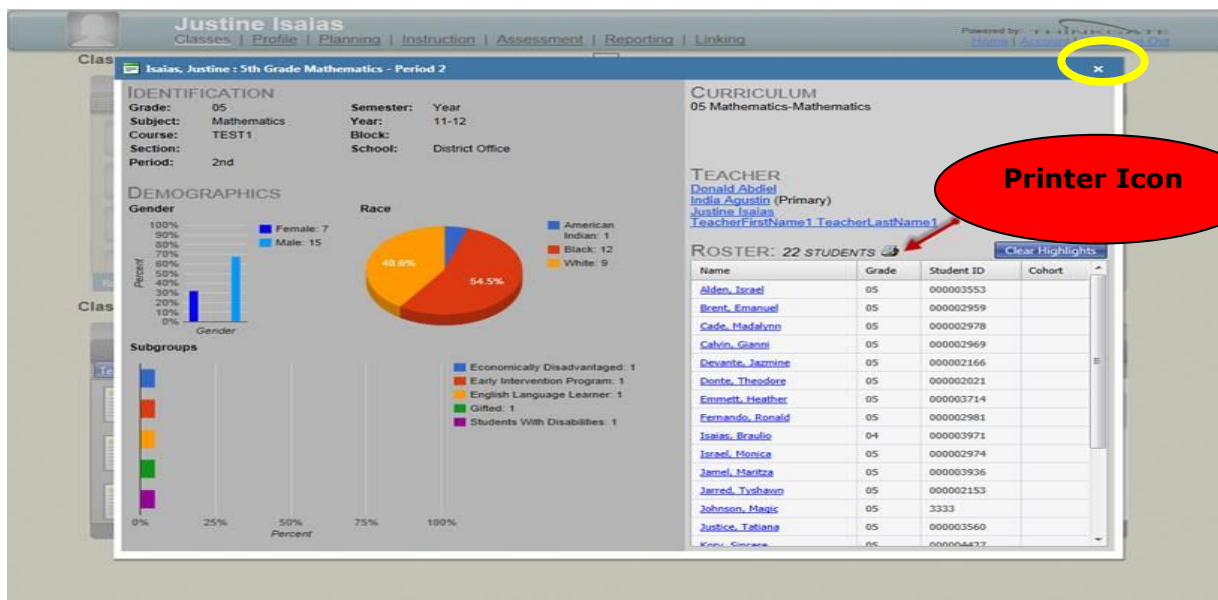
Justine Isaias
Classes | Profile | Planning | Instruction | Assessment | Reporting | Linking

Powered by: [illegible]
Home | Account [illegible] Out

Clas

Isaias, Justine : 5th Grade Mathematics - Period 2

×

IDENTIFICATION

Grade: 05
Subject: Mathematics
Course: TEST1
Section:
Period: 2nd

Semester: Year
Year: 11-12
Block:
School: District Office

DEMOGRAPHICS

Gender

100%
90%
80%
70%
60%
50%
40%
30%
20%
10%
0%

Percent

Gender

Female: 7
Male: 15

Race

40.9%
54.5%

American Indian: 1
Black: 12
White: 9

Subgroups

Economically Disadvantaged: 1
Early Intervention Program: 1
English Language Learner: 1
Gifted: 1
Students With Disabilities: 1

0% 25% 50% 75% 100%
Percent

CURRICULUM
05 Mathematics-Mathematics

TEACHER
Donald Abdiel
India Agustin (Primary)
Justine Isaias
TeacherFirstName1 TeacherLastName1

Printer Icon

ROSTER: 22 STUDENTS

Clear Highlights

| Name | Grade | Student ID | Cohort |
|---|---|---|---|
| Alden, Israel | 05 | 000003553 | |
| Brent, Emanuel | 05 | 000002959 | |
| Cade, Madalynn | 05 | 000002978 | |
| Calvin, Gianni | 05 | 000002969 | |
| Devante, Jazmine | 05 | 000002166 | |
| Donte, Theodore | 05 | 000002021 | |
| Emmett, Heather | 05 | 000003714 | |
| Fernando, Ronald | 05 | 000002981 | |
| Isaias, Braulio | 04 | 000003971 | |
| Israel, Monica | 05 | 000002974 | |
| Jamel, Maritza | 05 | 000003936 | |
| Jarred, Tyshawn | 05 | 000002153 | |
| Johnson, Magic | 05 | 3333 | |
| Justice, Tatiana | 05 | 000003560 | |
| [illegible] | 05 | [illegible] | |

Clas